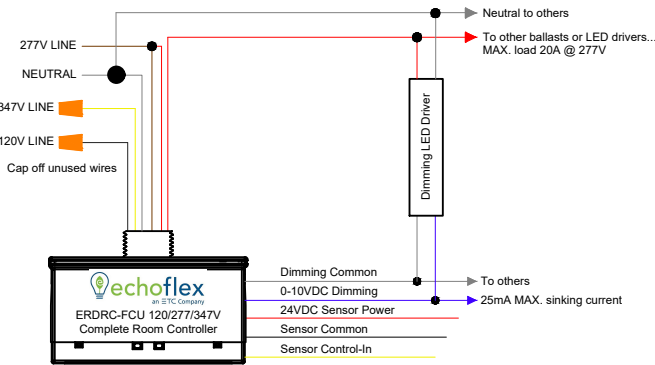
Neutral to others

277V LINE

To other ballasts or LED drivers...
MAX. load 20A @ 277V

NEUTRAL

347V LINE

120V LINE

Cap off unused wires

Dimming LED Driver

echoflex
an ETC Company

ERDRC-FCU 120/277/347V
Complete Room Controller

Dimming Common

To others

0-10VDC Dimming

25mA MAX. sinking current

24VDC Sensor Power

Sensor Common

Sensor Control-In